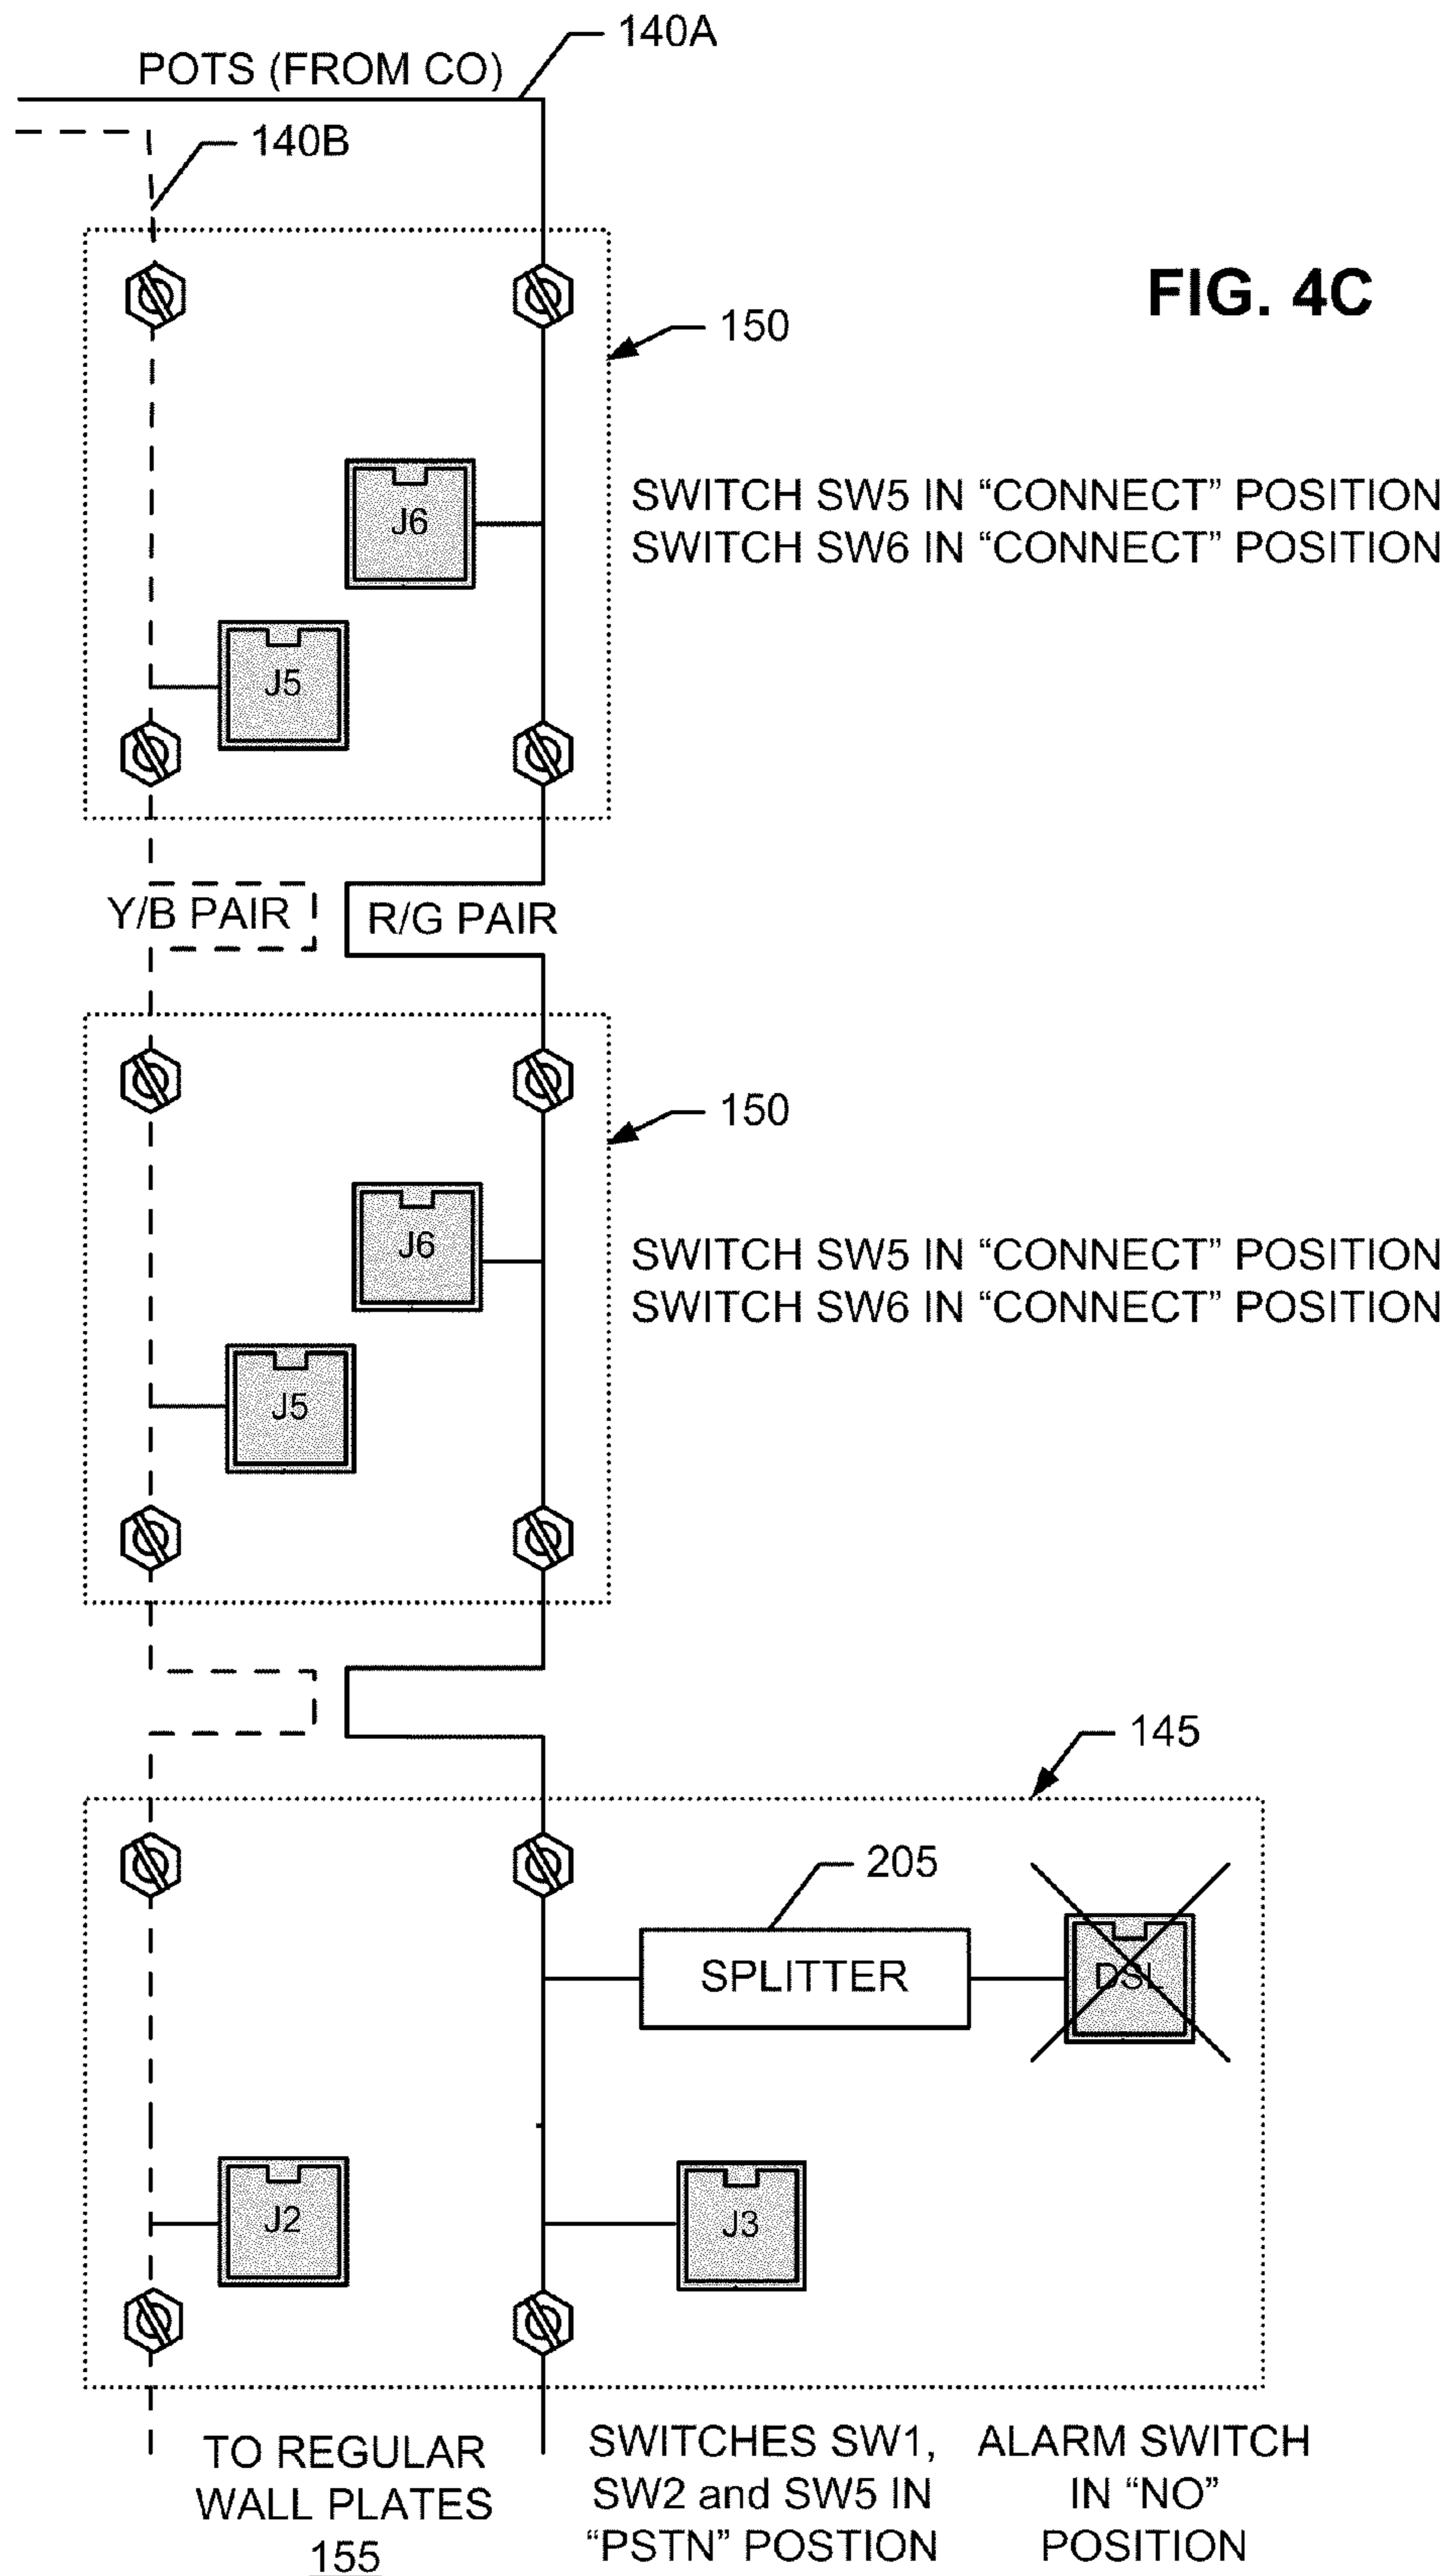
140A
POTS (FROM CO)
140B

FIG. 4C

150

J6

SWITCH SW5 IN “CONNECT” POSITION
SWITCH SW6 IN “CONNECT” POSITION

J5

Y/B PAIR
R/G PAIR

150

J6

SWITCH SW5 IN “CONNECT” POSITION
SWITCH SW6 IN “CONNECT” POSITION

J5

145

205

SPLITTER

DSL

J2

J3

TO REGULAR WALL PLATES 155

SWITCHES SW1, SW2 and SW5 IN “PSTN” POSTION

ALARM SWITCH IN “NO” POSITION